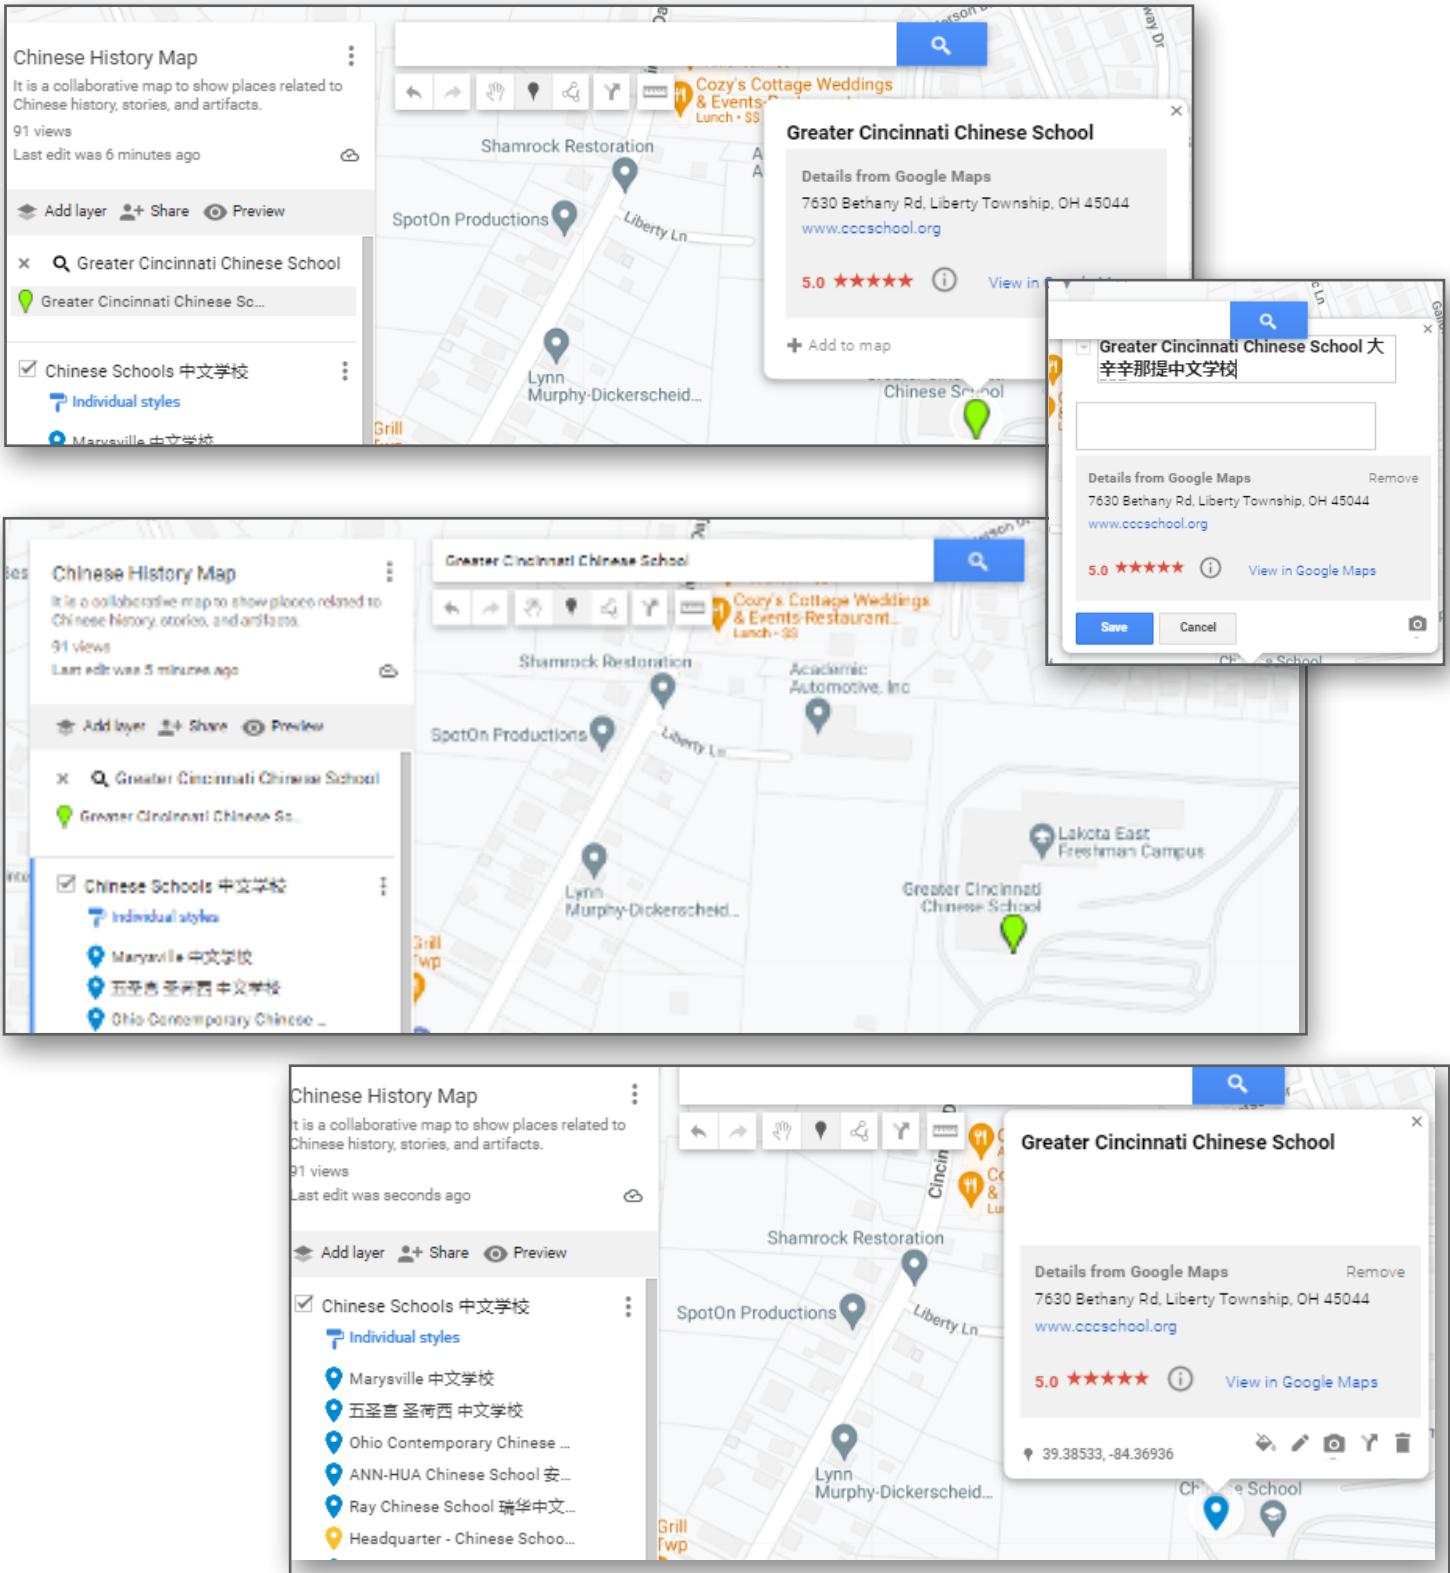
Chinese History Map

It is a collaborative map to show places related to Chinese history, stories, and artifacts.

91 views

Last edit was 6 minutes ago

Add layer Share Preview

Greater Cincinnati Chinese School

Greater Cincinnati Chinese Sc...

Chinese Schools 中文学校

Individual styles

Marysville 中文学校

Cozy's Cottage Weddings & Events

Lunch · $$

Shamrock Restoration

SpotOn Productions

Liberty Ln

Lynn Murphy-Dickerscheid...

Grill

Greater Cincinnati Chinese School

Details from Google Maps

7630 Bethany Rd, Liberty Township, OH 45044

www.cccschool.org

5.0 ★★★★★

View in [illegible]

Add to map

Chinese School

Greater Cincinnati Chinese School 大辛辛那提中文学校

Details from Google Maps

Remove

7630 Bethany Rd, Liberty Township, OH 45044

www.cccschool.org

5.0 ★★★★★

View in Google Maps

Save

Cancel

Chinese History Map

It is a collaborative map to show places related to Chinese history, stories, and artifacts.

91 views

Last edit was 5 minutes ago

Add layer Share Preview

Greater Cincinnati Chinese School

Greater Cincinnati Chinese Sc...

Chinese Schools 中文学校

Individual styles

Marysville 中文学校

五圣吉 圣荷西 中文学校

Ohio Contemporary Chinese ...

Greater Cincinnati Chinese School

Cozy's Cottage Weddings & Events Restaurant

Lunch · $$

Shamrock Restoration

Academic Automotive, Inc

SpotOn Productions

Liberty Ln

Lakota East Freshman Campus

Lynn Murphy-Dickerscheid...

Grill Twp

Greater Cincinnati Chinese School

Chinese History Map

It is a collaborative map to show places related to Chinese history, stories, and artifacts.

91 views

Last edit was seconds ago

Add layer Share Preview

Chinese Schools 中文学校

Individual styles

Marysville 中文学校

五圣吉 圣荷西 中文学校

Ohio Contemporary Chinese ...

ANN-HUA Chinese School 安...

Ray Chinese School 瑞华中文...

Headquarter - Chinese Schoo...

Shamrock Restoration

SpotOn Productions

Liberty Ln

Lynn Murphy-Dickerscheid...

Grill Twp

Cincin

Greater Cincinnati Chinese School

Details from Google Maps

Remove

7630 Bethany Rd, Liberty Township, OH 45044

www.cccschool.org

5.0 ★★★★★

View in Google Maps

39.38533, -84.36936

Ch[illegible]e School